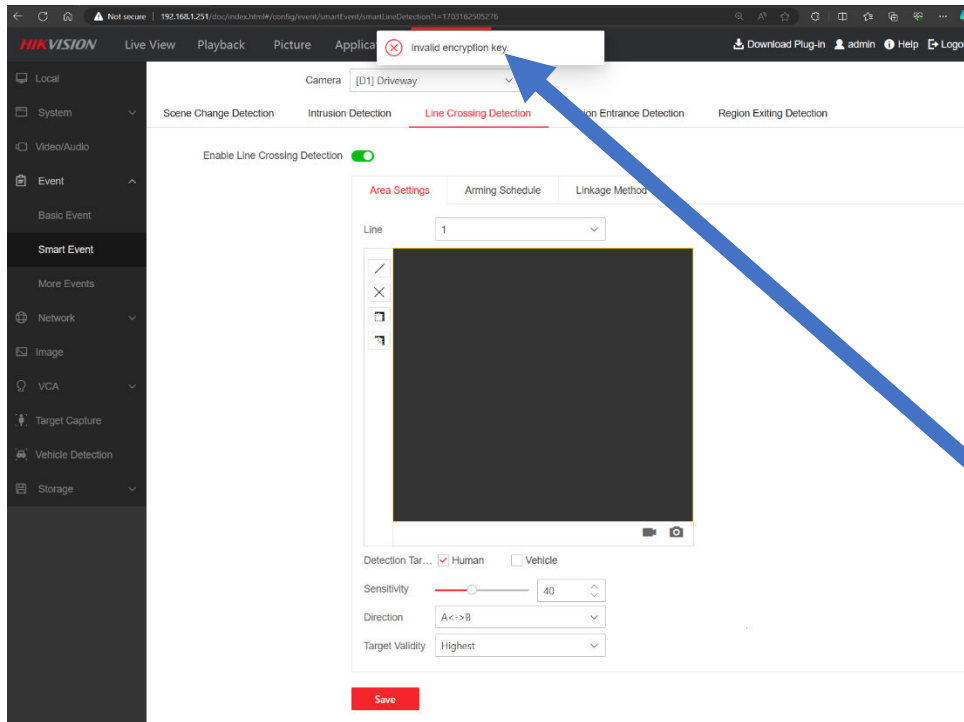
Not secure | 192.168.1.251/doc/index.html#/config/event/smartEvent/smartLineDetection?t=1703162505276

HIKVISION Live View Playback Picture Applica

Invalid encryption key.

Download Plug-in admin Help Logo

Local
System
Video/Audio
Event
Basic Event
Smart Event
More Events
Network
Image
VCA
Target Capture
Vehicle Detection
Storage

Camera [D1] Driveway

Scene Change Detection Intrusion Detection Line Crossing Detection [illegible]ion Entrance Detection Region Exiting Detection

Enable Line Crossing Detection

Area Settings Arming Schedule Linkage Method

Line 1

Detection Tar... Human Vehicle

Sensitivity 40

Direction A<->B

Target Validity Highest

Save